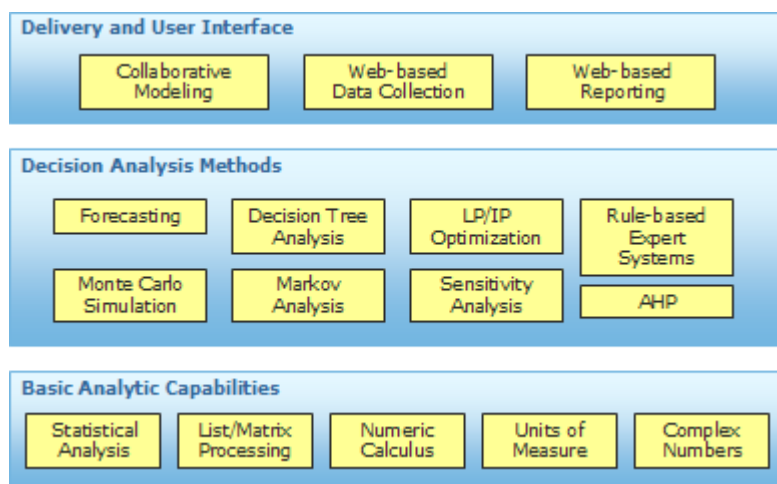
Delivery and User Interface

Collaborative Modeling

Web-based Data Collection

Web-based Reporting

Decision Analysis Methods

Forecasting

Decision Tree Analysis

LP/IP Optimization

Rule-based Expert Systems

Monte Carlo Simulation

Markov Analysis

Sensitivity Analysis

AHP

Basic Analytic Capabilities

Statistical Analysis

List/Matrix Processing

Numeric Calculus

Units of Measure

Complex Numbers